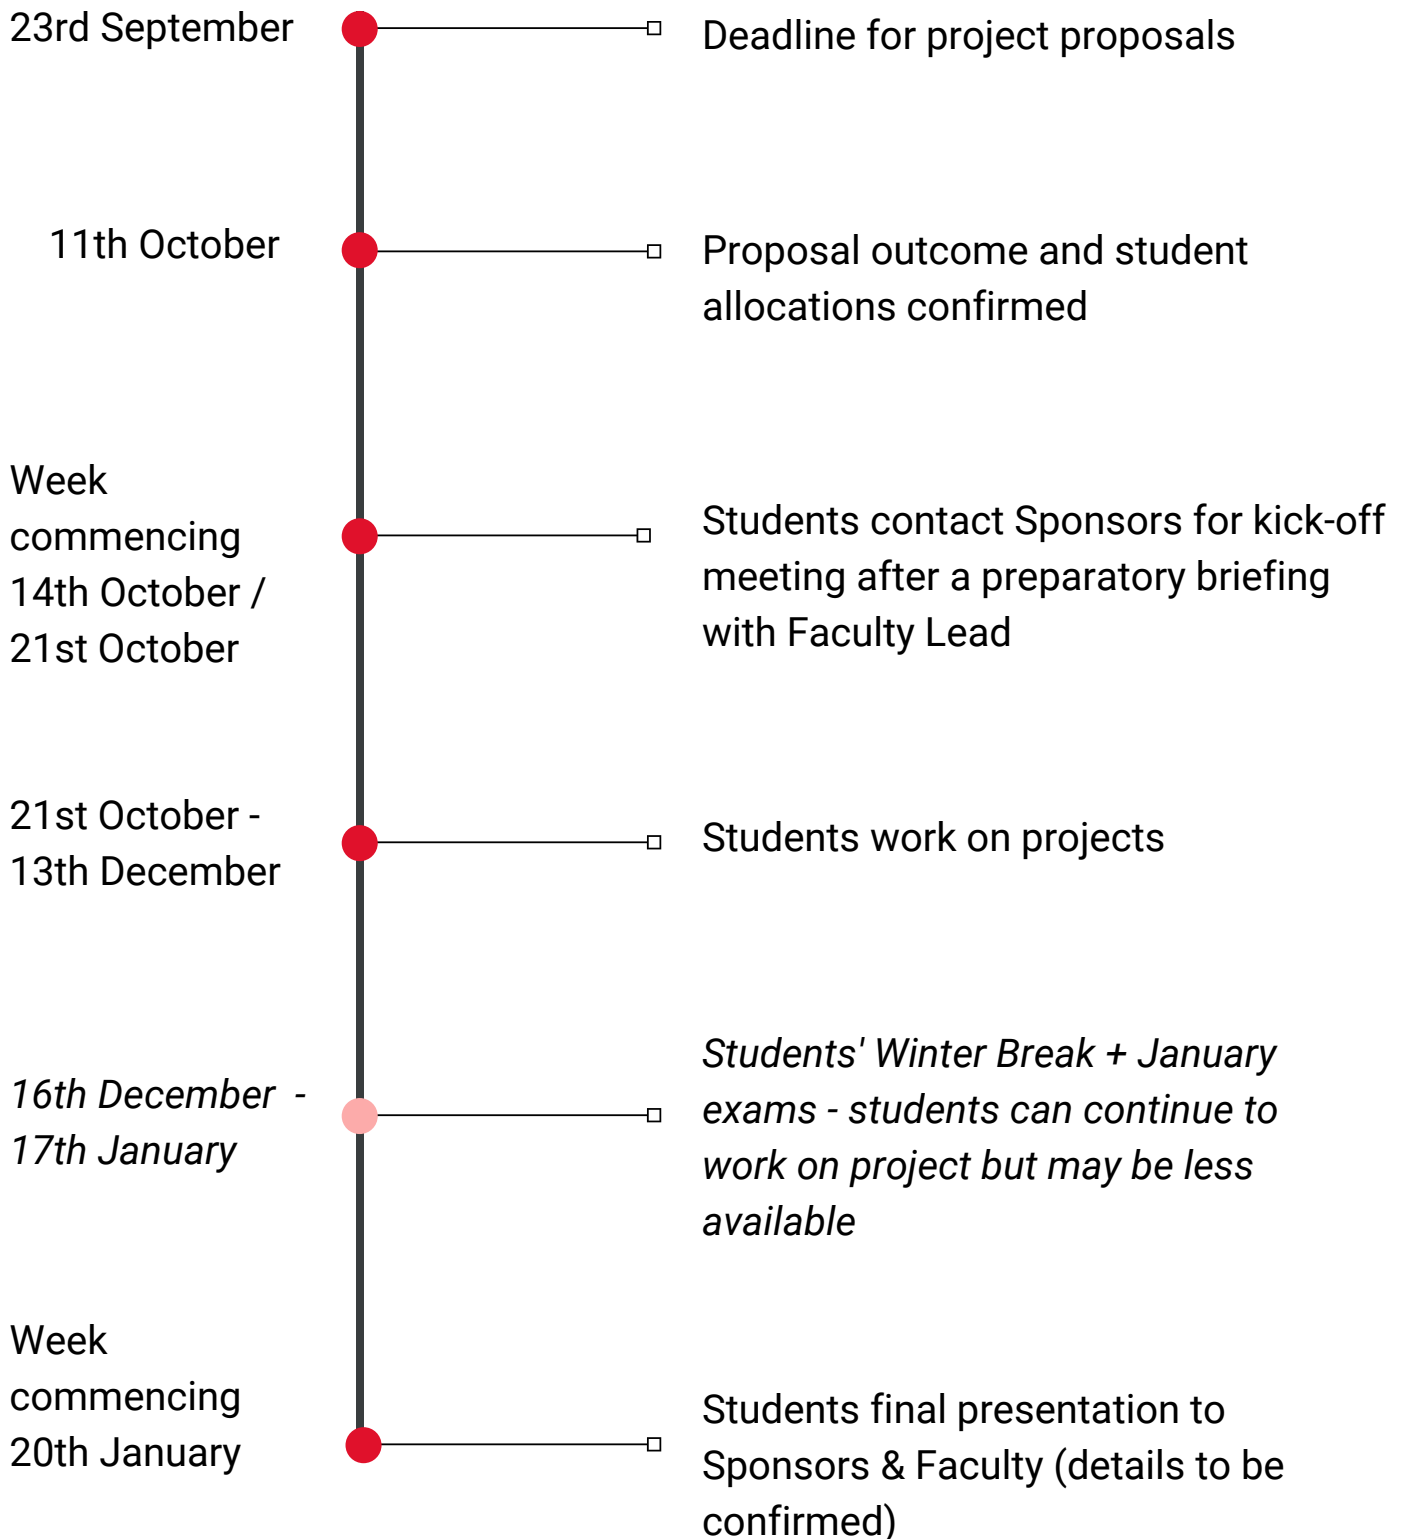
23rd September

Deadline for project proposals

11th October

Proposal outcome and student allocations confirmed

Week commencing 14th October / 21st October

Students contact Sponsors for kick-off meeting after a preparatory briefing with Faculty Lead

21st October - 13th December

Students work on projects

*16th December - 17th January*

*Students' Winter Break + January exams - students can continue to work on project but may be less available*

Week commencing 20th January

Students final presentation to Sponsors & Faculty (details to be confirmed)